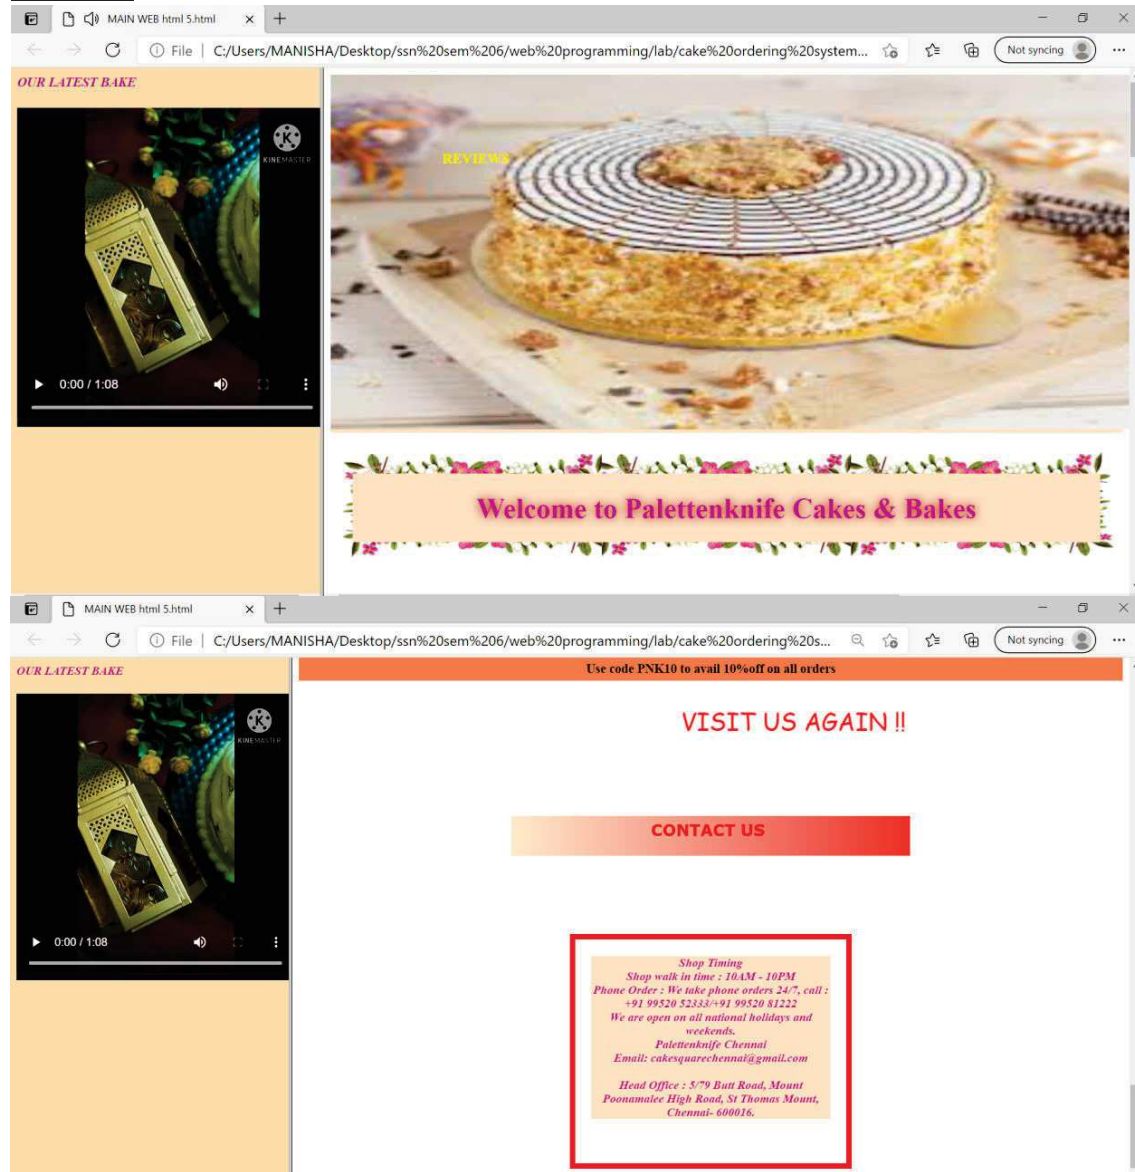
MAIN WEB html 5.html × +

File | C:/Users/MANISHA/Desktop/ssn%20sem%206/web%20programming/lab/cake%20ordering%20system...

Not syncing

OUR LATEST BAKE

KINEMASTER

0:00 / 1:08

REVIEWS

Welcome to Palettenknife Cakes & Bakes

MAIN WEB html 5.html × +

File | C:/Users/MANISHA/Desktop/ssn%20sem%206/web%20programming/lab/cake%20ordering%20s...

Not syncing

OUR LATEST BAKE

KINEMASTER

0:00 / 1:08

Use code PNK10 to avail 10%off on all orders

VISIT US AGAIN !!

CONTACT US

Shop Timing
Shop walk in time : 10AM - 10PM
Phone Order : We take phone orders 24/7, call : +91 99520 52333/+91 99520 81222
We are open on all national holidays and weekends.
Palettenknife Chennai
Email: cakesquarechennai@gmail.com

Head Office : 5/79 Butt Road, Mount Poonamalee High Road, St Thomas Mount, Chennai- 600016.